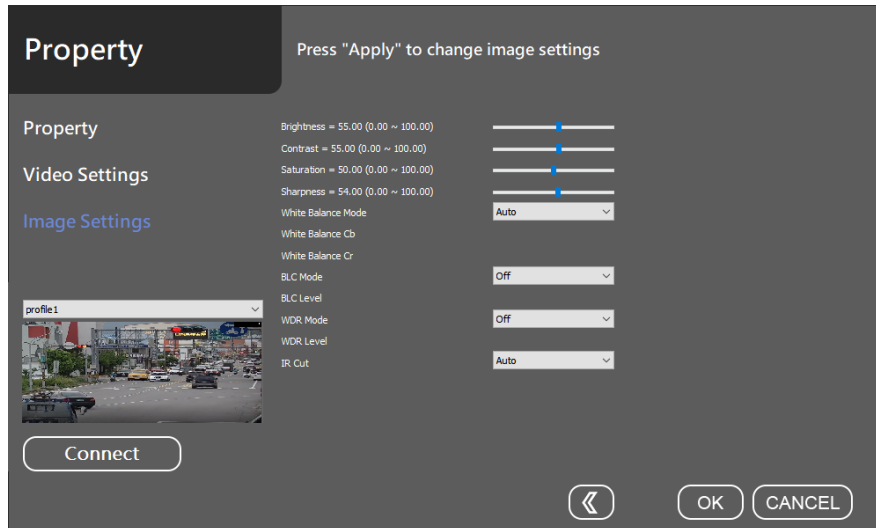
Property

Press "Apply" to change image settings

Property

Video Settings

Image Settings

profile1

Connect

Brightness = 55.00 (0.00 ~ 100.00)

Contrast = 55.00 (0.00 ~ 100.00)

Saturation = 50.00 (0.00 ~ 100.00)

Sharpness = 54.00 (0.00 ~ 100.00)

White Balance Mode Auto

White Balance Cb

White Balance Cr

BLC Mode Off

BLC Level

WDR Mode Off

WDR Level

IR Cut Auto

OK CANCEL